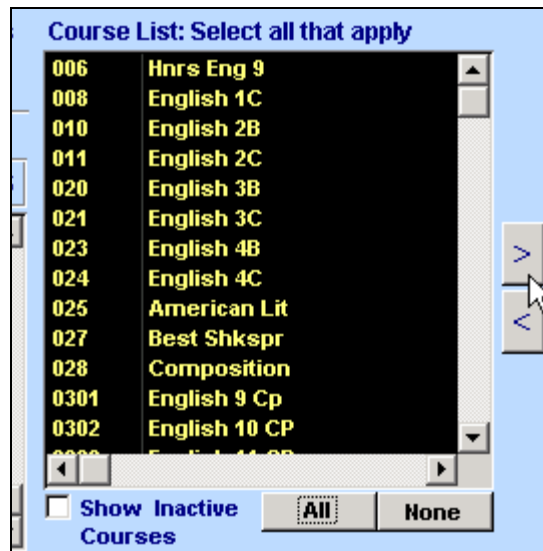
Course List: Select all that apply

| | |
|---|---|
| 006 | Hnrs Eng 9 |
| 008 | English 1C |
| 010 | English 2B |
| 011 | English 2C |
| 020 | English 3B |
| 021 | English 3C |
| 023 | English 4B |
| 024 | English 4C |
| 025 | American Lit |
| 027 | Best Shkspr |
| 028 | Composition |
| 0301 | English 9 Cp |
| 0302 | English 10 CP |
| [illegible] | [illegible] |

>
<

Show Inactive Courses

All

None